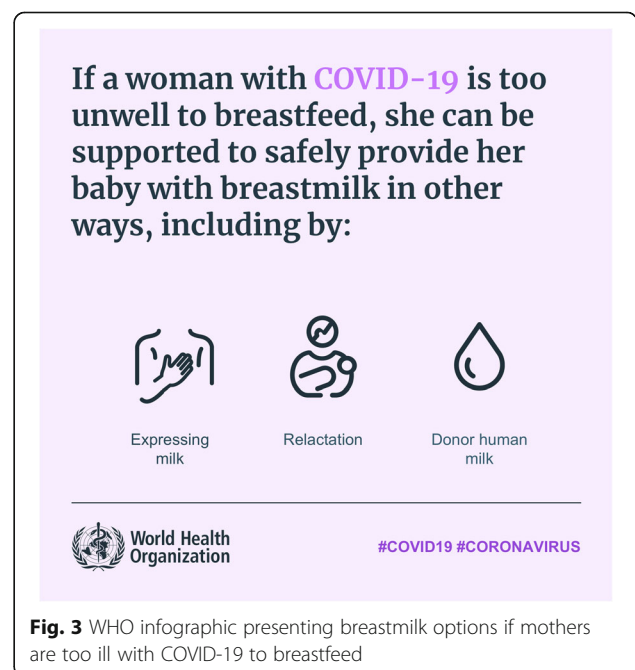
If a woman with COVID-19 is too unwell to breastfeed, she can be supported to safely provide her baby with breastmilk in other ways, including by:

Expressing milk

Relactation

Donor human milk

World Health Organization

#COVID19 #CORONAVIRUS

**Fig. 3** WHO infographic presenting breastmilk options if mothers are too ill with COVID-19 to breastfeed